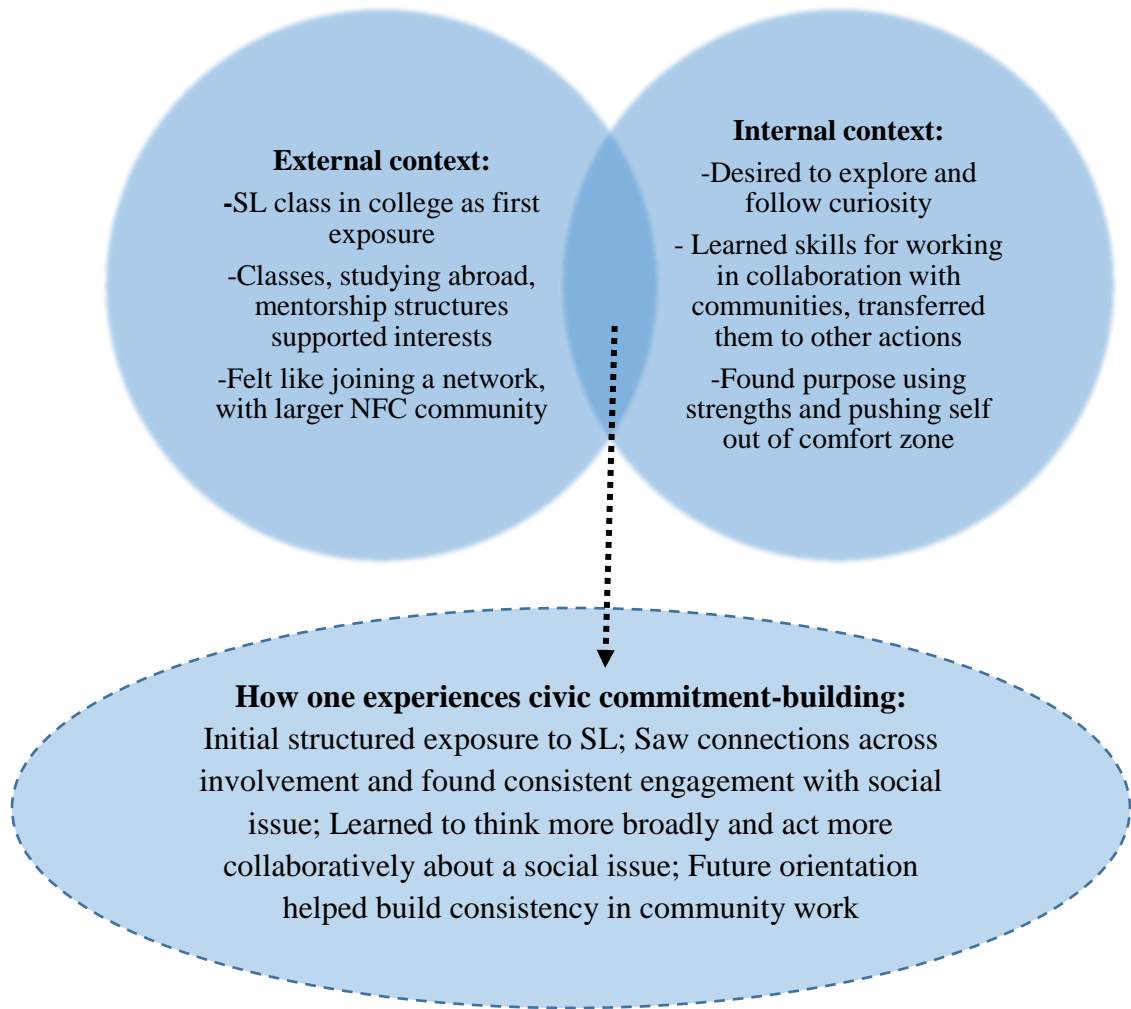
External context:

-SL class in college as first exposure

-Classes, studying abroad, mentorship structures supported interests

-Felt like joining a network, with larger NFC community

Internal context:

-Desired to explore and follow curiosity

- Learned skills for working in collaboration with communities, transferred them to other actions

-Found purpose using strengths and pushing self out of comfort zone

How one experiences civic commitment-building:

Initial structured exposure to SL; Saw connections across involvement and found consistent engagement with social issue; Learned to think more broadly and act more collaboratively about a social issue; Future orientation helped build consistency in community work